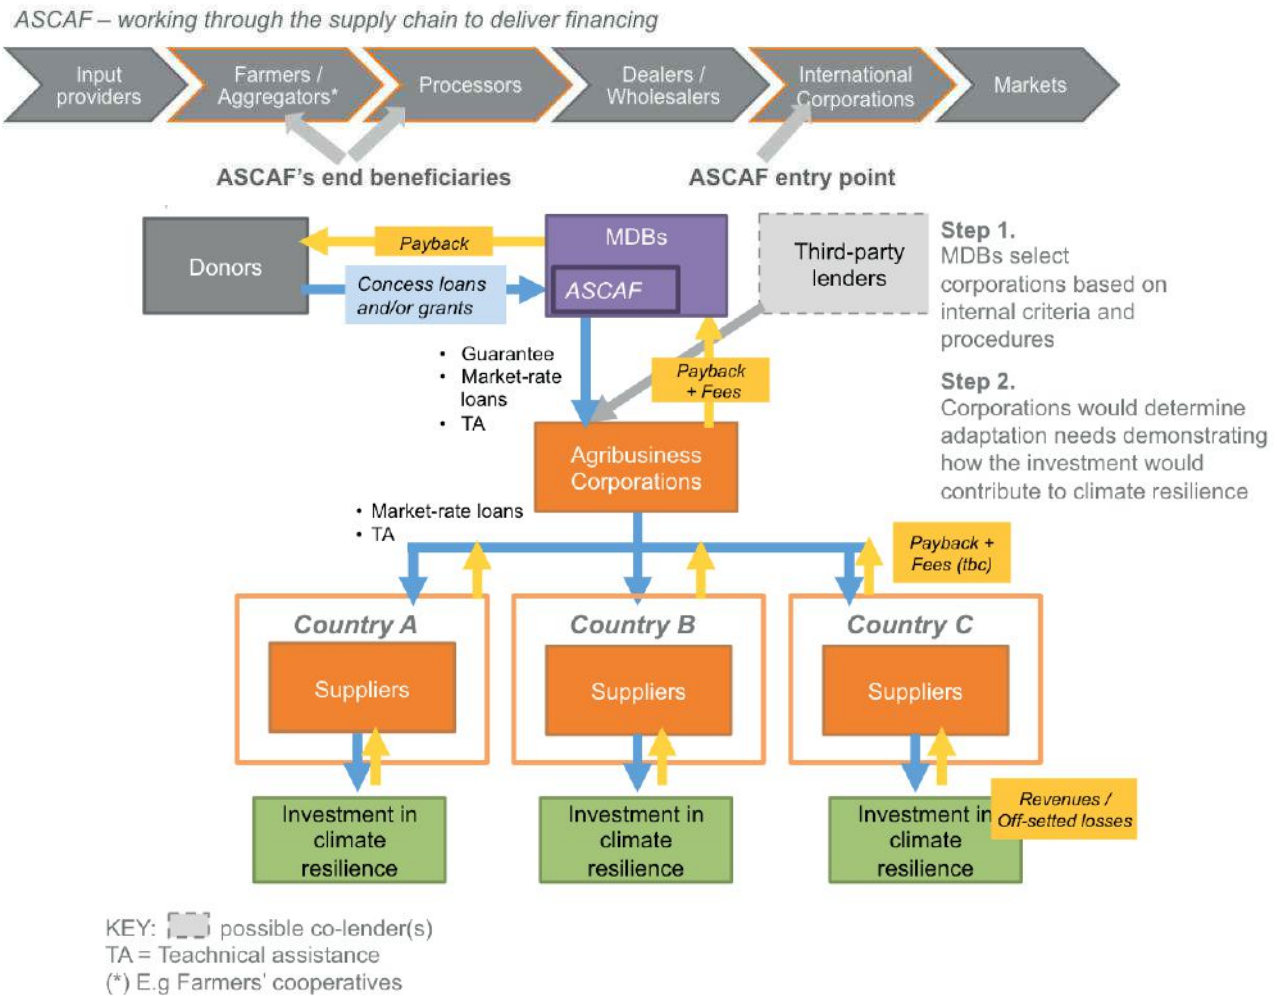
ASCAF – working through the supply chain to deliver financing

Input providers

Farmers / Aggregators*

Processors

Dealers / Wholesalers

International Corporations

Markets

ASCAF's end beneficiaries

ASCAF entry point

Donors

Payback

Concess loans and/or grants

MDBs

ASCAF

Third-party lenders

Step 1.
MDBs select corporations based on internal criteria and procedures

Step 2.
Corporations would determine adaptation needs demonstrating how the investment would contribute to climate resilience

• Guarantee
• Market-rate loans
• TA

Payback + Fees

Agribusiness Corporations

• Market-rate loans
• TA

Payback + Fees (tbc)

Country A

Suppliers

Investment in climate resilience

Country B

Suppliers

Investment in climate resilience

Country C

Suppliers

Investment in climate resilience

Revenues / Off-setted losses

KEY: possible co-lender(s)
TA = Teachnical assistance
(*) E.g Farmers' cooperatives